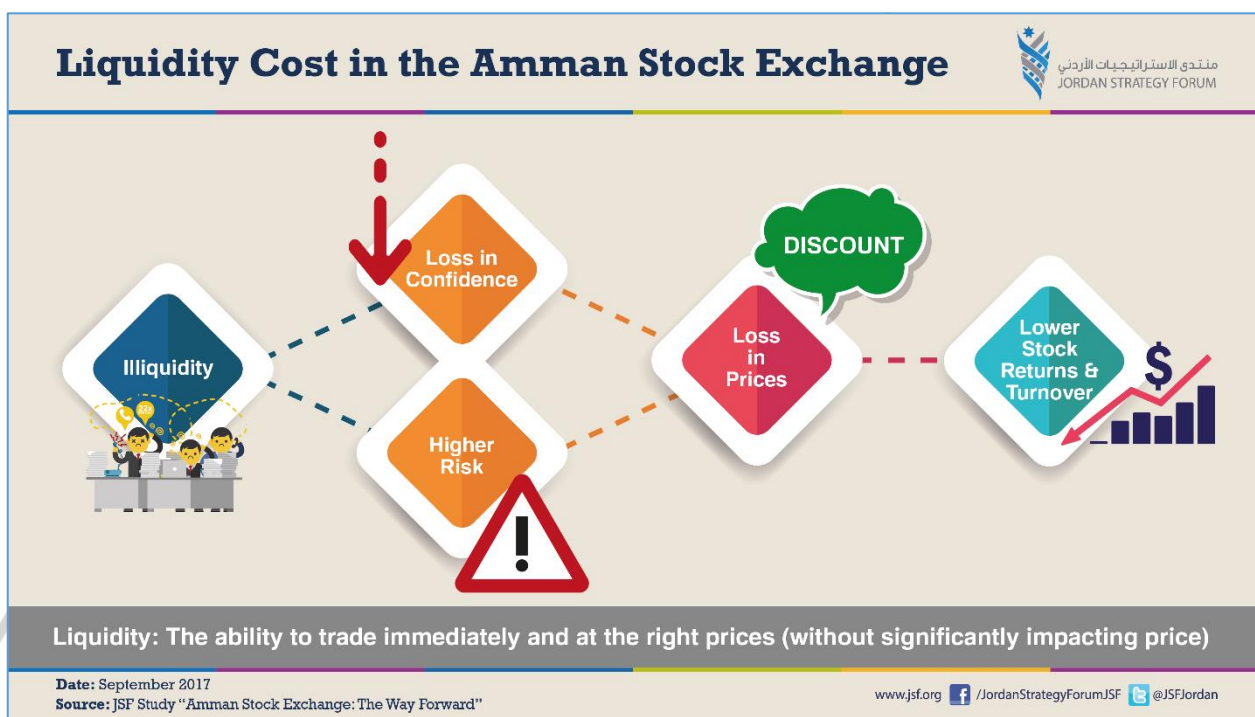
Liquidity Cost in the Amman Stock Exchange

منتدى الاستراتيجيات الأردني
JORDAN STRATEGY FORUM

Illiquidity

Loss in Confidence

Higher Risk

DISCOUNT

Loss in Prices

Lower Stock Returns & Turnover

$

Liquidity: The ability to trade immediately and at the right prices (without significantly impacting price)

Date: September 2017
Source: JSF Study "Amman Stock Exchange: The Way Forward"

www.jsf.org /JordanStrategyForumJSF @JSFJordan